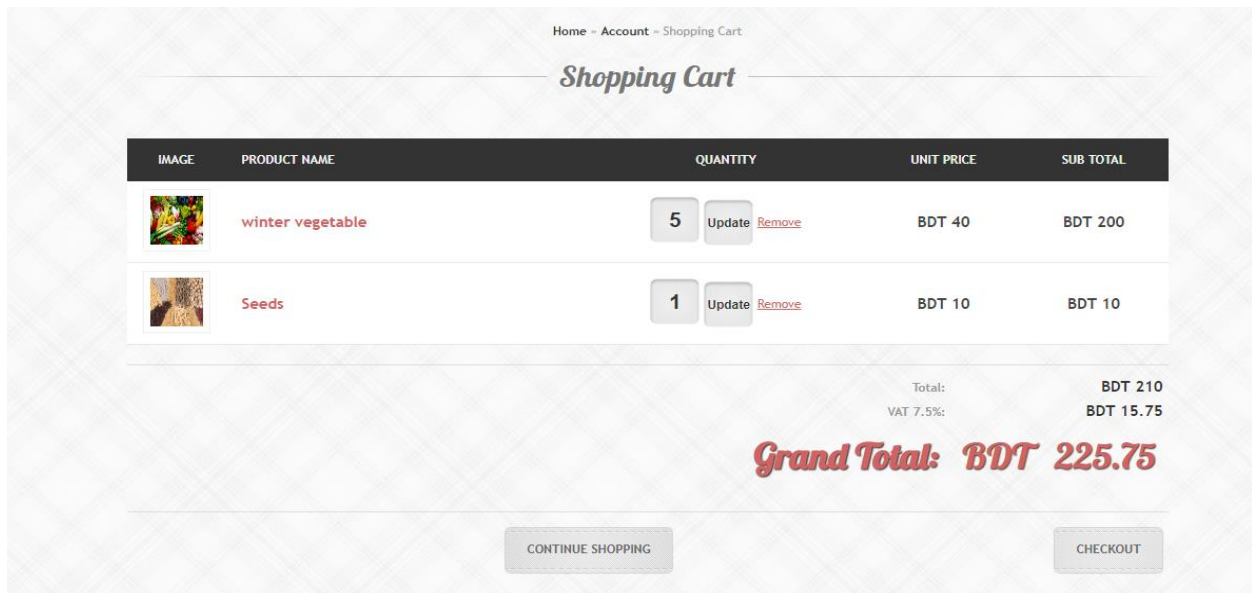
Home » Account » Shopping Cart

Shopping Cart

| IMAGE | PRODUCT NAME | QUANTITY | UNIT PRICE | SUB TOTAL |
|---|---|---|---|---|
| | winter vegetable | 5 Update Remove | BDT 40 | BDT 200 |
| | Seeds | 1 Update Remove | BDT 10 | BDT 10 |

Total: BDT 210
VAT 7.5%: BDT 15.75

Grand Total: BDT 225.75

CONTINUE SHOPPING

CHECKOUT